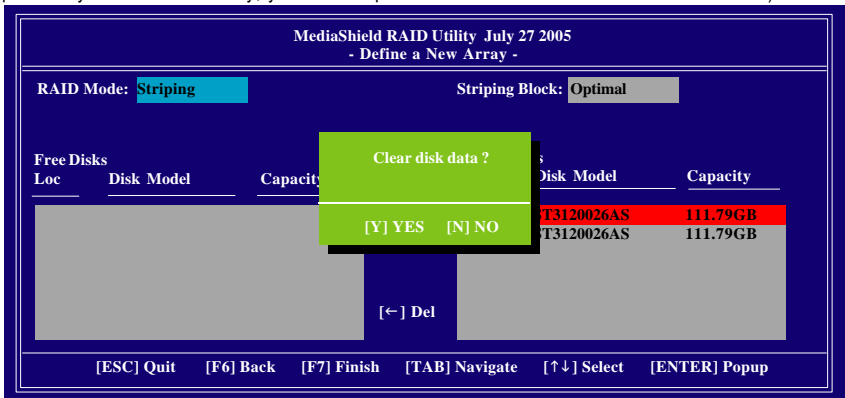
MediaShield RAID Utility July 27 2005
- Define a New Array -

RAID Mode: Striping

Striping Block: Optimal

Free Disks
Loc Disk Model Capacity

Clear disk data ?

[Y] YES [N] NO

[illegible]s
Disk Model Capacity

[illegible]T3120026AS 111.79GB
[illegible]T3120026AS 111.79GB

[←] Del

[ESC] Quit [F6] Back [F7] Finish [TAB] Navigate [↑↓] Select [ENTER] Popup